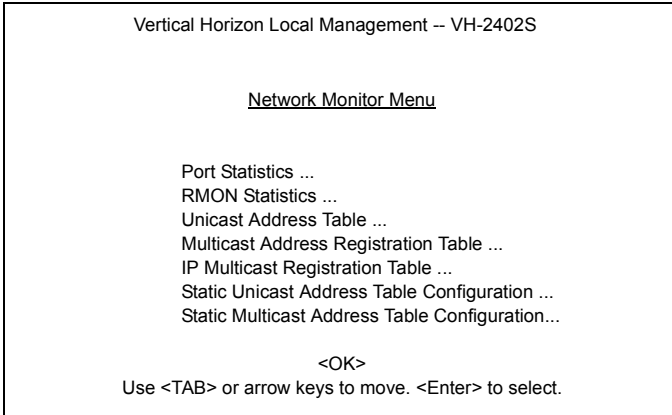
Vertical Horizon Local Management -- VH-2402S

Network Monitor Menu

Port Statistics ...
RMON Statistics ...
Unicast Address Table ...
Multicast Address Registration Table ...
IP Multicast Registration Table ...
Static Unicast Address Table Configuration ...
Static Multicast Address Table Configuration...

<OK>
Use <TAB> or arrow keys to move. <Enter> to select.